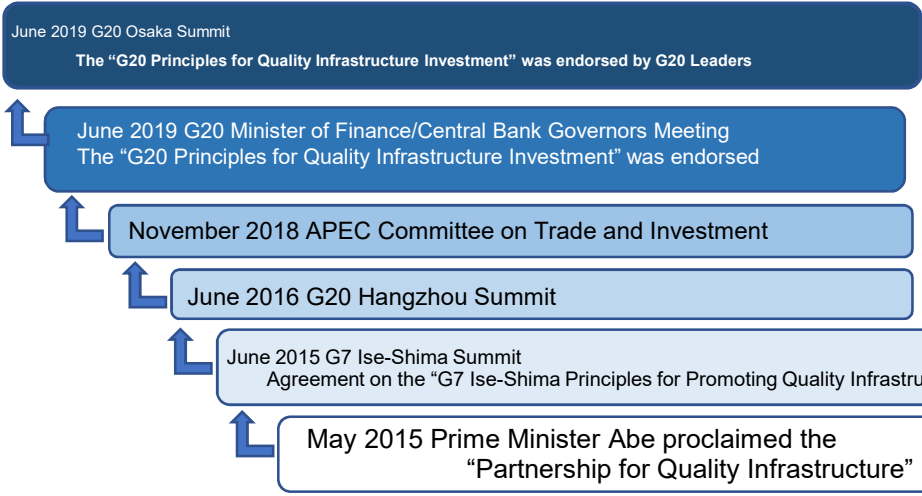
June 2019 G20 Osaka Summit
The “G20 Principles for Quality Infrastructure Investment” was endorsed by G20 Leaders

June 2019 G20 Minister of Finance/Central Bank Governors Meeting
The “G20 Principles for Quality Infrastructure Investment” was endorsed

November 2018 APEC Committee on Trade and Investment

June 2016 G20 Hangzhou Summit

June 2015 G7 Ise-Shima Summit
Agreement on the “G7 Ise-Shima Principles for Promoting Quality Infrastru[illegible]

May 2015 Prime Minister Abe proclaimed the “Partnership for Quality Infrastructure”